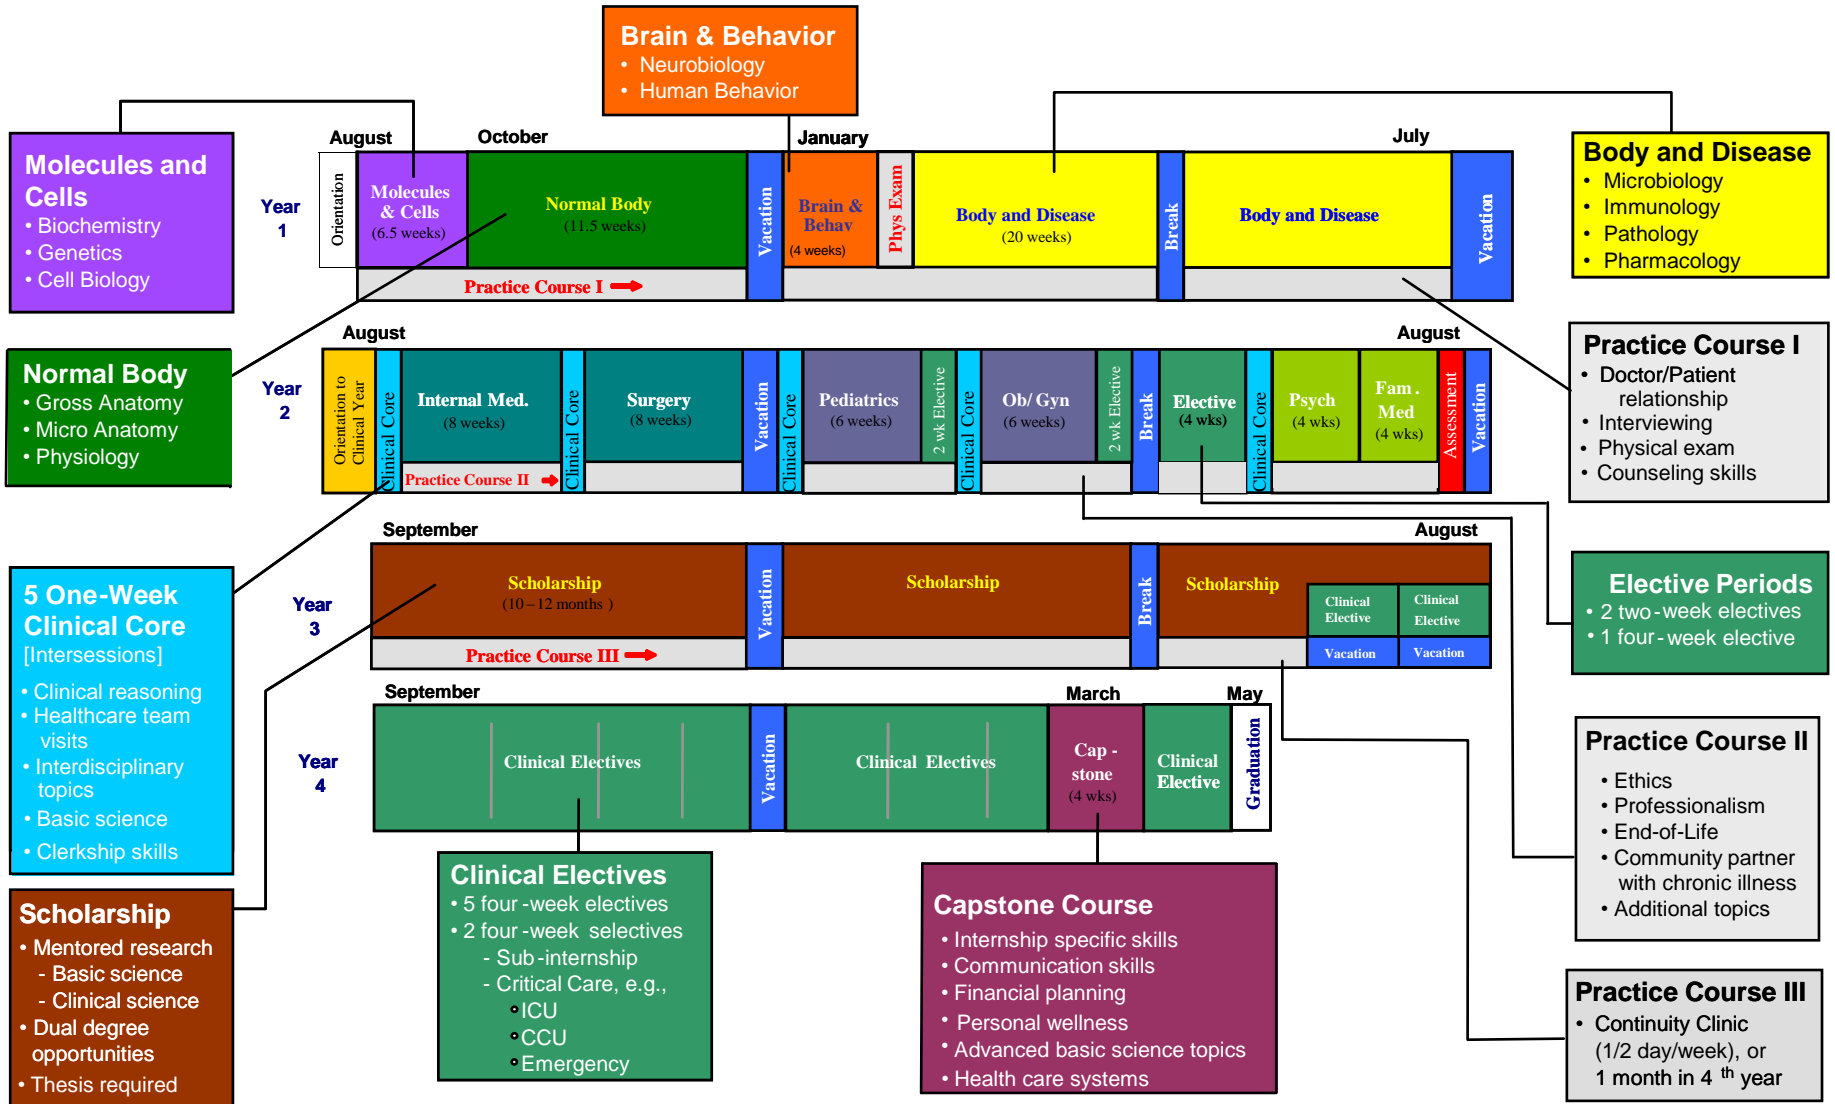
Brain & Behavior
• Neurobiology
• Human Behavior

Molecules and Cells
• Biochemistry
• Genetics
• Cell Biology

Body and Disease
• Microbiology
• Immunology
• Pathology
• Pharmacology

August
October
January
July

Year 1

Orientation
Molecules & Cells (6.5 weeks)
Normal Body (11.5 weeks)
Vacation
Brain & Behav (4 weeks)
Phys Exam
Body and Disease (20 weeks)
Break
Body and Disease
Vacation
Practice Course I

Normal Body
• Gross Anatomy
• Micro Anatomy
• Physiology

Practice Course I
• Doctor/Patient relationship
• Interviewing
• Physical exam
• Counseling skills

August
August

Year 2

Orientation to Clinical Year
Clinical Core
Internal Med. (8 weeks)
Clinical Core
Surgery (8 weeks)
Vacation
Clinical Core
Pediatrics (6 weeks)
2 wk Elective
Clinical Core
Ob/ Gyn (6 weeks)
2 wk Elective
Break
Elective (4 wks)
Clinical Core
Psych (4 wks)
Fam . Med (4 wks)
Assessment
Vacation
Practice Course II

5 One-Week Clinical Core
[Intersessions]
• Clinical reasoning
• Healthcare team visits
• Interdisciplinary topics
• Basic science
• Clerkship skills

September
August

Year 3

Scholarship (10 – 12 months )
Vacation
Scholarship
Break
Scholarship
Clinical Elective
Clinical Elective
Vacation
Vacation
Practice Course III

Elective Periods
• 2 two-week electives
• 1 four-week elective

September
March
May

Year 4

Clinical Electives
Vacation
Clinical Electives
Cap - stone (4 wks)
Clinical Elective
Graduation

Practice Course II
• Ethics
• Professionalism
• End-of-Life
• Community partner with chronic illness
• Additional topics

Scholarship
• Mentored research
- Basic science
- Clinical science
• Dual degree opportunities
• Thesis required

Clinical Electives
• 5 four-week electives
• 2 four-week selectives
- Sub-internship
- Critical Care, e.g.,
• ICU
• CCU
• Emergency

Capstone Course
• Internship specific skills
• Communication skills
• Financial planning
• Personal wellness
• Advanced basic science topics
• Health care systems

Practice Course III
• Continuity Clinic (1/2 day/week), or 1 month in 4 $^{th}$ year